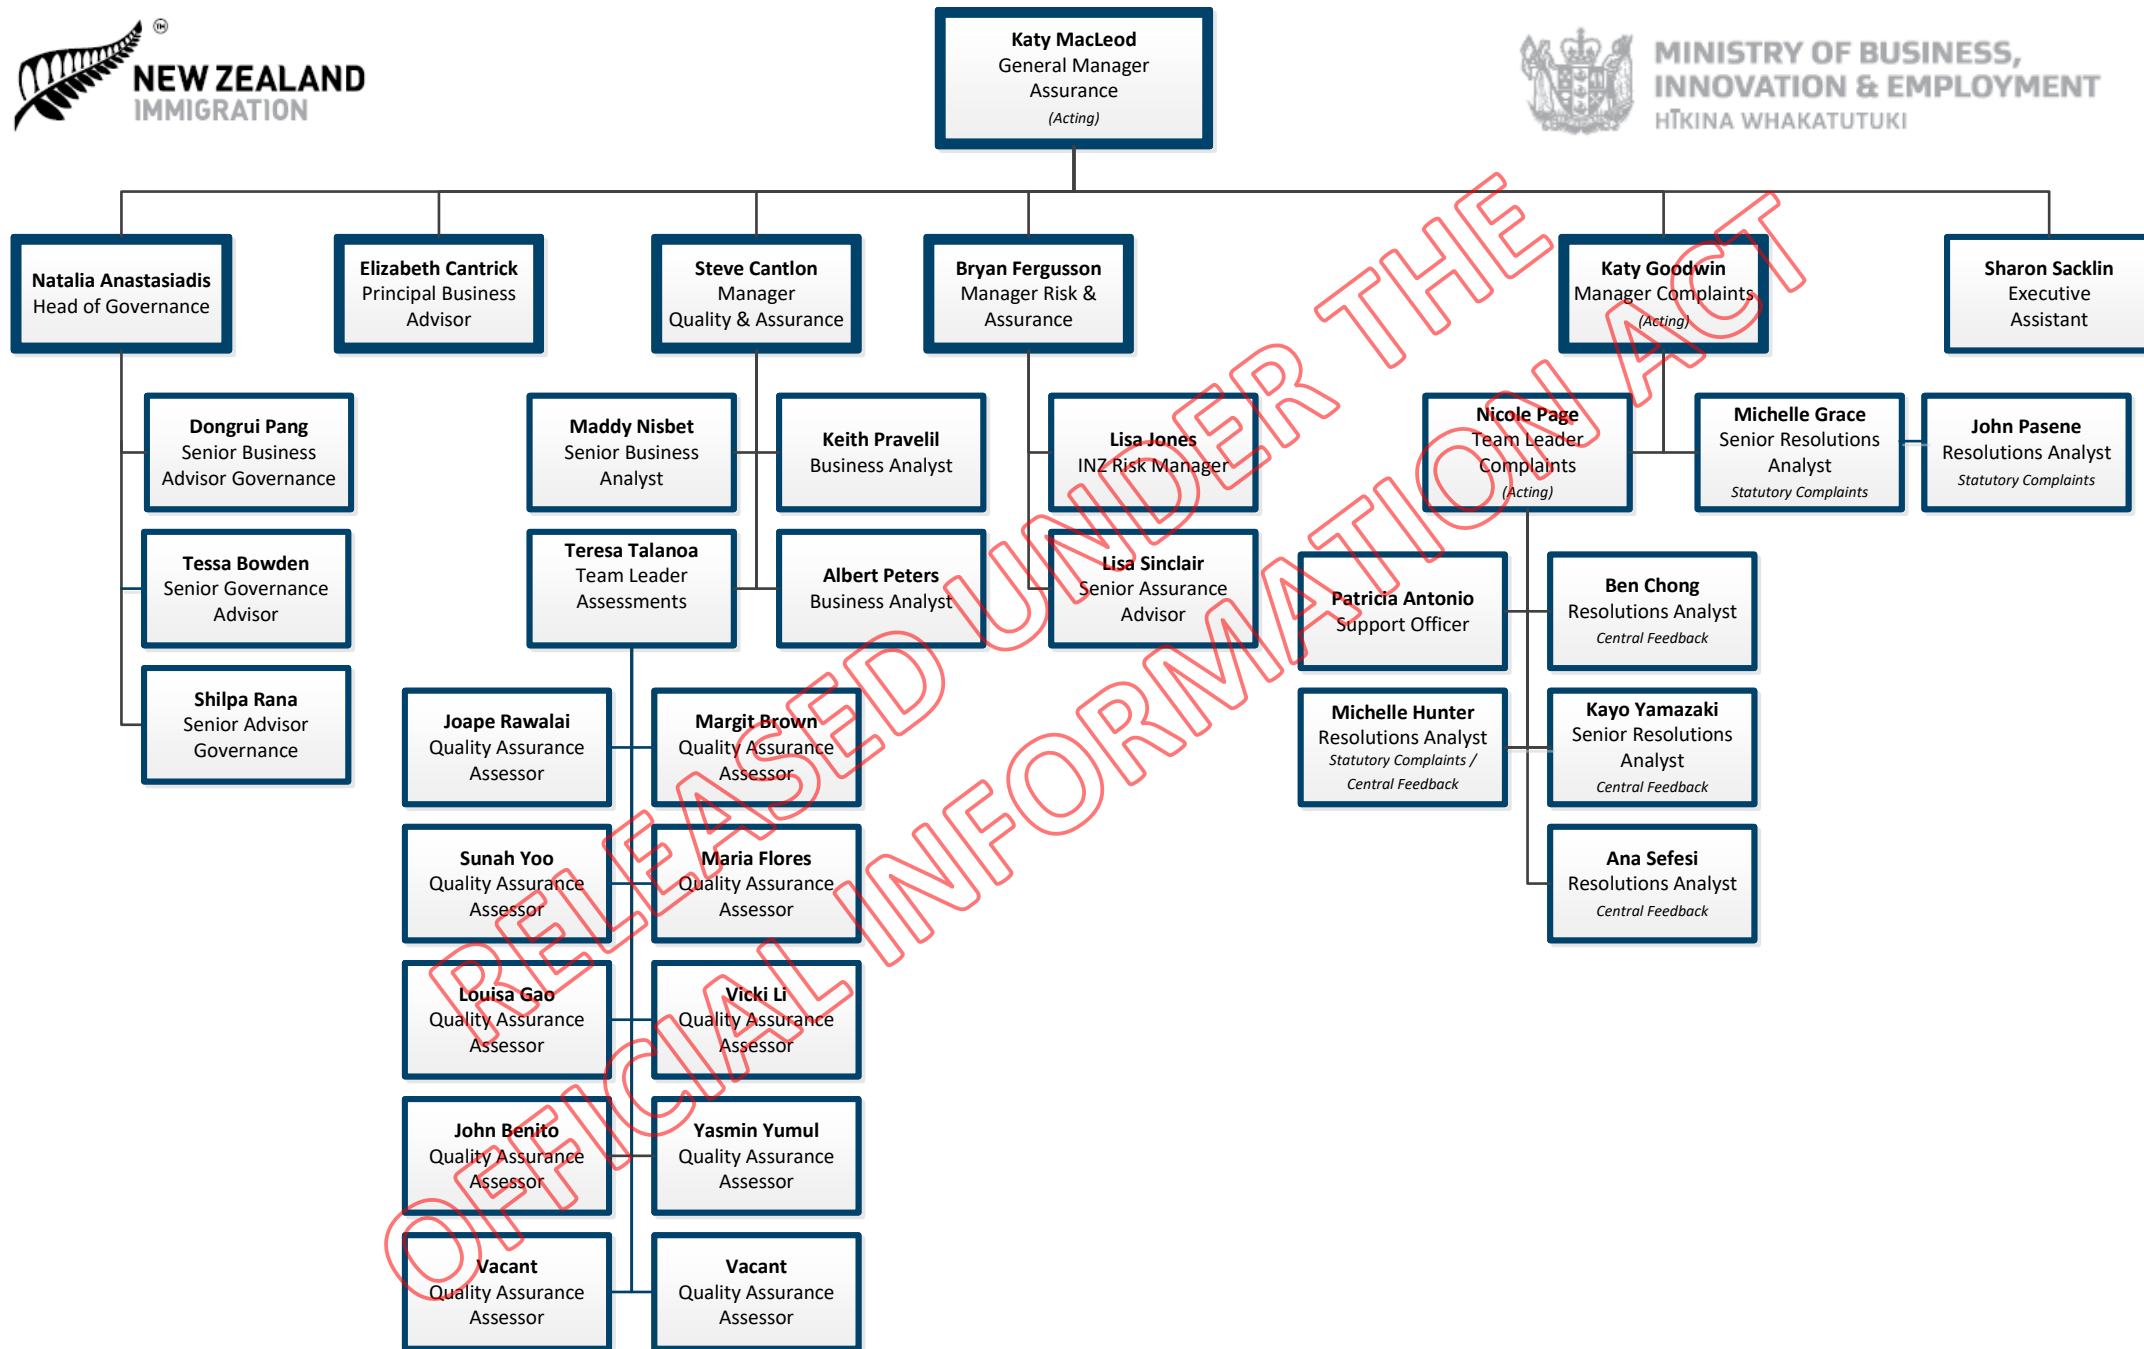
NEW ZEALAND IMMIGRATION

MINISTRY OF BUSINESS, INNOVATION & EMPLOYMENT
HĪKINA WHAKATUTUKI

Katy MacLeod
General Manager Assurance
(Acting)

Natalia Anastasiadis
Head of Governance

Elizabeth Cantrick
Principal Business Advisor

Steve Cantlon
Manager Quality & Assurance

Bryan Fergusson
Manager Risk & Assurance

Katy Goodwin
Manager Complaints
(Acting)

Sharon Sacklin
Executive Assistant

Dongrui Pang
Senior Business Advisor Governance

Tessa Bowden
Senior Governance Advisor

Shilpa Rana
Senior Advisor Governance

Maddy Nisbet
Senior Business Analyst

Keith Pravelil
Business Analyst

Teresa Talanoa
Team Leader Assessments

Albert Peters
Business Analyst

Lisa Jones
INZ Risk Manager

Lisa Sinclair
Senior Assurance Advisor

Nicole Page
Team Leader Complaints
(Acting)

Michelle Grace
Senior Resolutions Analyst
Statutory Complaints

John Pasene
Resolutions Analyst
Statutory Complaints

Patricia Antonio
Support Officer

Ben Chong
Resolutions Analyst
Central Feedback

Michelle Hunter
Resolutions Analyst
Statutory Complaints / Central Feedback

Kayo Yamazaki
Senior Resolutions Analyst
Central Feedback

Ana Sefesi
Resolutions Analyst
Central Feedback

Joape Rawalai
Quality Assurance Assessor

Margit Brown
Quality Assurance Assessor

Sunah Yoo
Quality Assurance Assessor

Maria Flores
Quality Assurance Assessor

Louisa Gao
Quality Assurance Assessor

Vicki Li
Quality Assurance Assessor

John Benito
Quality Assurance Assessor

Yasmin Yumul
Quality Assurance Assessor

Vacant
Quality Assurance Assessor

Vacant
Quality Assurance Assessor

RELEASED UNDER THE OFFICIAL INFORMATION ACT